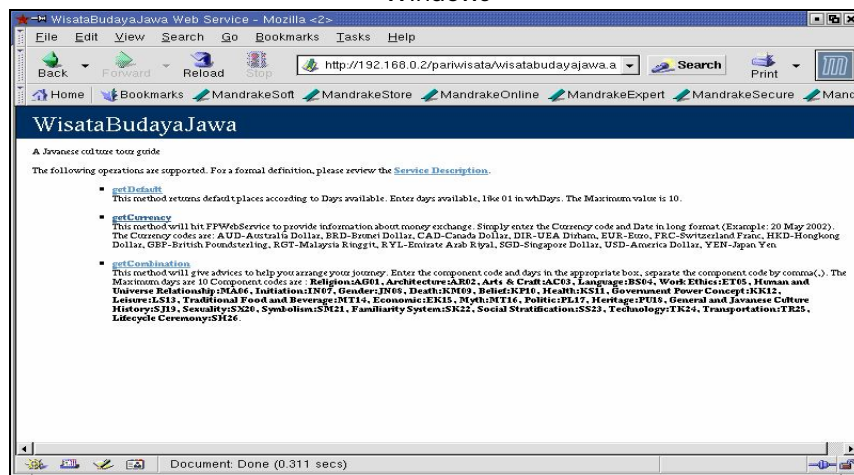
Window

WisataBudayaJawa Web Service - Mozilla <2>

File Edit View Search Go Bookmarks Tasks Help

Back Forward Reload Stop http://192.168.0.2/pariwisata/wisatabudayajawa.a Search Print

Home Bookmarks MandrakeSoft MandrakeStore MandrakeOnline MandrakeExpert MandrakeSecure Mand

WisataBudayaJawa

A Javanese culture tour guide

The following operations are supported. For a formal definition, please review the Service Description.

getDefault
This method returns default places according to Days available. Enter days available, like 01 in whDays. The Maximum value is 10.

getCurrency
This method will hit FPWebService to provide information about money exchange. Simply enter the Currency code and Date in long format (Example: 20 May 2002). The Currency codes are: AUD-Australia Dollar, BRD-Brunei Dollar, CAD-Canada Dollar, DIR-UEA Dirham, EUR-Euro, FRC-Switzerland Franc, HKD-Hongkong Dollar, GBP-British Poundsterling, RGT-Malaysia Ringgit, RYL-Emirate Arab Riyal, SGD-Singapore Dollar, USD-America Dollar, YEN-Japan Yen

getCombination
This method will give advices to help you arrange your journey. Enter the component code and days in the appropriate box, separate the component code by comma(,). The Maximum days are 10 Component codes are : Religion:AG01, Architecture:AR02, Arts & Craft:AC03, Language:BS04, Work Ethics:ET05, Human and Universe Relationship:MA06, Initiation:IN07, Gender:JN08, Death:KM09, Belief:KP10, Health:KS11, Government Power Concept:KK12, Leisure:LS13, Traditional Food and Beverage:MT14, Economic:EK15, Myth:MT16, Politic:PL17, Heritage:PU18, General and Javanese Culture History:SJ19, Sexuality:SX20, Symbolism:SM21, Familiarity System:SK22, Social Stratification:SS23, Technology:TK24, Transportation:TR25, Lifecycle Ceremony:SH26.

Document: Done (0.311 secs)